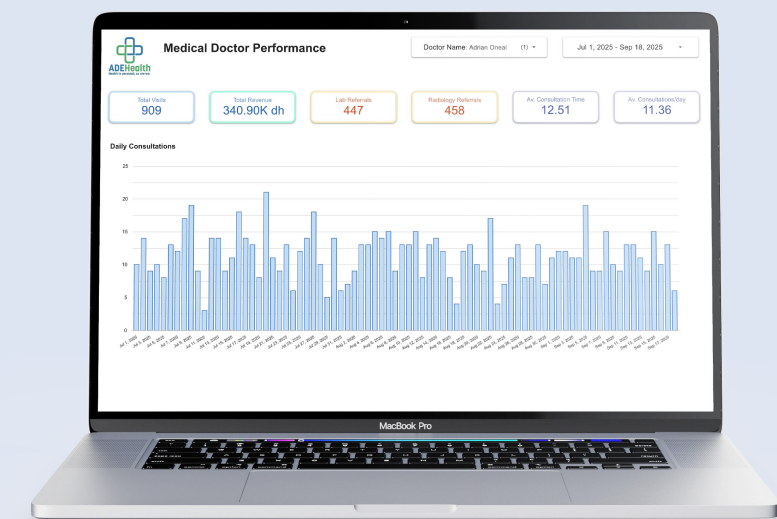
ADEHealth
Health is personal, so we are

Medical Doctor Performance

Doctor Name: Adrian Oneal (1)

Jul 1, 2025 - Sep 18, 2025

Total Visits
909

Total Revenue
340.90K dh

Lab Referrals
447

Radiology Referrals
458

Av. Consultation Time
12.51

Av. Consultations/day
11.36

Daily Consultations

25
20
15
10
5
0

Jul 1, 2025
Jul 3, 2025
Jul 5, 2025
Jul 7, 2025
Jul 9, 2025
Jul 11, 2025
Jul 13, 2025
Jul 15, 2025
Jul 17, 2025
Jul 19, 2025
Jul 21, 2025
Jul 23, 2025
Jul 25, 2025
Jul 27, 2025
Jul 29, 2025
Jul 31, 2025
Aug 2, 2025
Aug 4, 2025
Aug 6, 2025
Aug 8, 2025
Aug 10, 2025
Aug 12, 2025
Aug 14, 2025
Aug 16, 2025
Aug 18, 2025
Aug 20, 2025
Aug 22, 2025
Aug 24, 2025
Aug 26, 2025
Aug 28, 2025
Aug 30, 2025
Sep 1, 2025
Sep 3, 2025
Sep 5, 2025
Sep 7, 2025
Sep 9, 2025
Sep 11, 2025
Sep 13, 2025
Sep 15, 2025
Sep 17, 2025

MacBook Pro